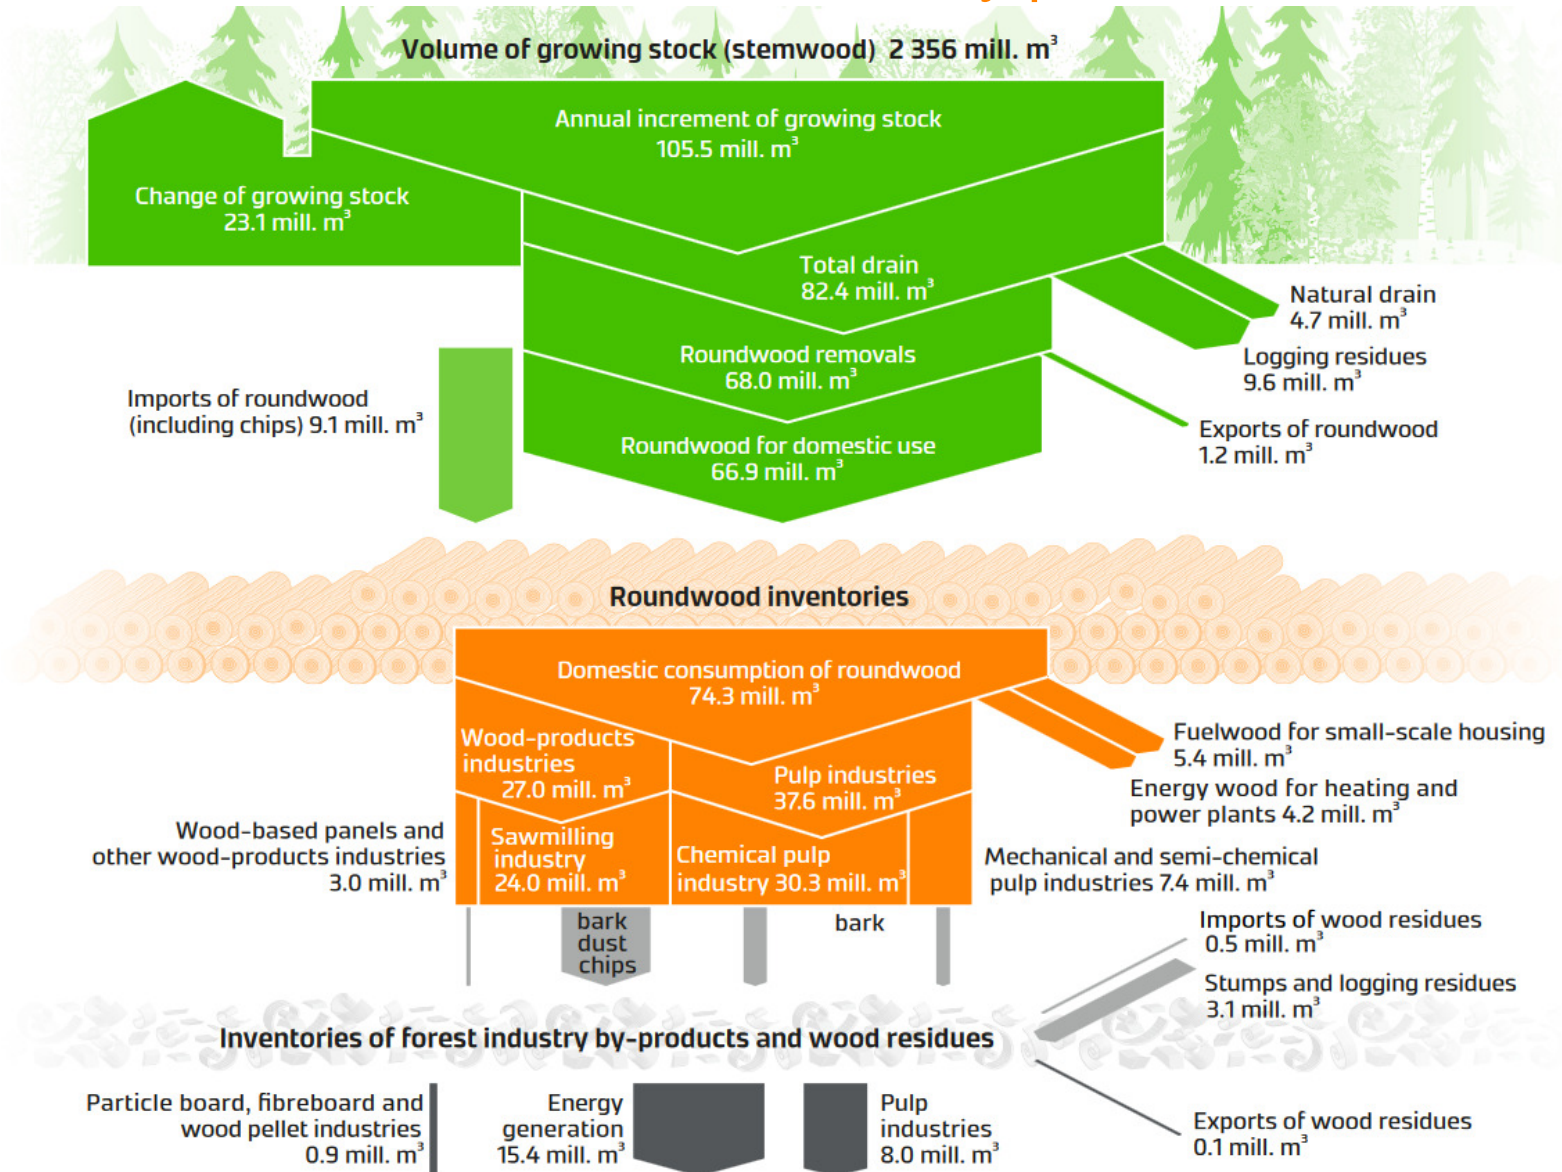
Volume of growing stock (stemwood) 2 356 mill. $m^3$

Annual increment of growing stock 105.5 mill. $m^3$

Change of growing stock 23.1 mill. $m^3$

Total drain 82.4 mill. $m^3$

Natural drain 4.7 mill. $m^3$

Logging residues 9.6 mill. $m^3$

Roundwood removals 68.0 mill. $m^3$

Imports of roundwood (including chips) 9.1 mill. $m^3$

Exports of roundwood 1.2 mill. $m^3$

Roundwood for domestic use 66.9 mill. $m^3$

Roundwood inventories

Domestic consumption of roundwood 74.3 mill. $m^3$

Fuelwood for small-scale housing 5.4 mill. $m^3$

Energy wood for heating and power plants 4.2 mill. $m^3$

Wood-products industries 27.0 mill. $m^3$

Pulp industries 37.6 mill. $m^3$

Wood-based panels and other wood-products industries 3.0 mill. $m^3$

Sawmilling industry 24.0 mill. $m^3$

Chemical pulp industry 30.3 mill. $m^3$

Mechanical and semi-chemical pulp industries 7.4 mill. $m^3$

bark dust chips

bark

Imports of wood residues 0.5 mill. $m^3$

Stumps and logging residues 3.1 mill. $m^3$

Inventories of forest industry by-products and wood residues

Particle board, fibreboard and wood pellet industries 0.9 mill. $m^3$

Energy generation 15.4 mill. $m^3$

Pulp industries 8.0 mill. $m^3$

Exports of wood residues 0.1 mill. $m^3$